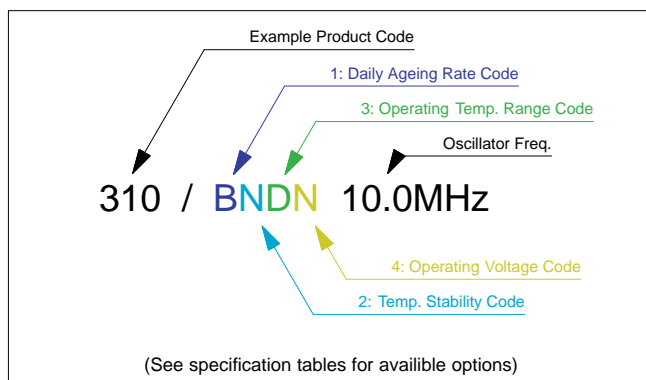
Example Product Code

1: Daily Ageing Rate Code

3: Operating Temp. Range Code

Oscillator Freq.

310 / BNDN 10.0MHz

4: Operating Voltage Code

2: Temp. Stability Code

(See specification tables for availible options)